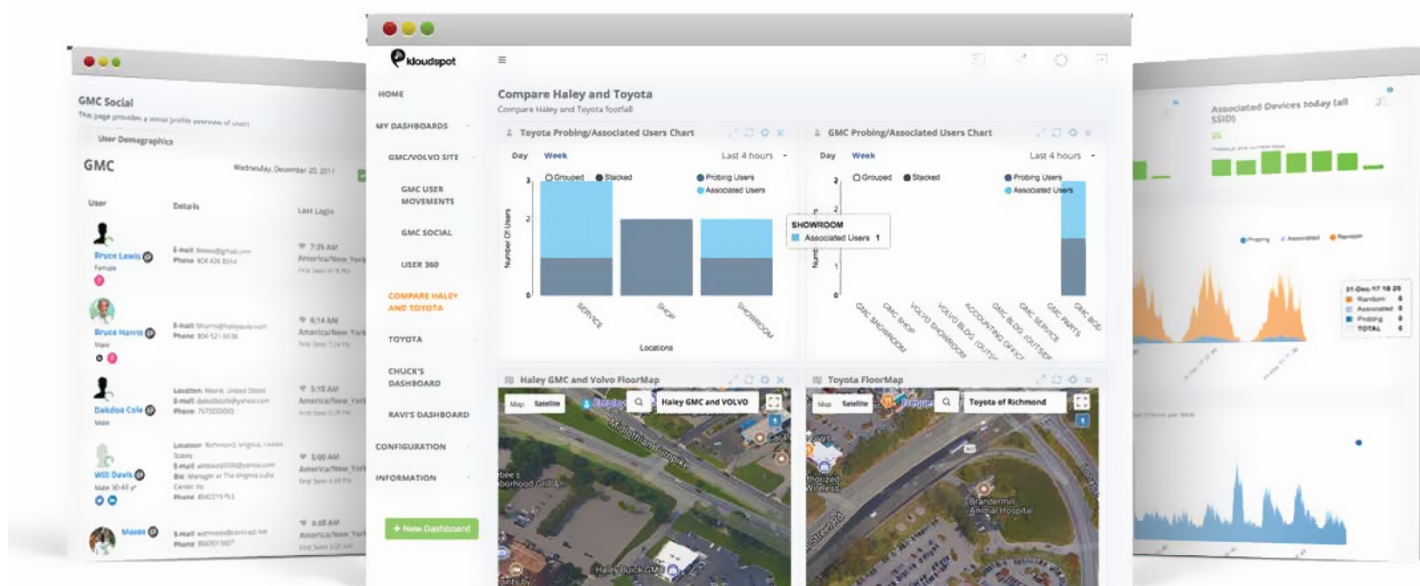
GMC Social
This page provides a social profile overview of users
User Demographics
GMC
Wednesday, December 20, 2017
User
Details
Last Login
Bruce Lewis
Female
E-mail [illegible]
Phone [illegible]
7:25 AM
America/New York
Bruce Harris
Male
E-mail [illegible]
Phone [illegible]
6:14 AM
America/New York
Dakdoa Cole
Male
Location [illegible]
E-mail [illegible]
Phone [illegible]
5:15 AM
America/New York
Will Davis
Male 30-40 yr
Location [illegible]
E-mail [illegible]
Bio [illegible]
Phone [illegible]
5:00 AM
America/New York
Moses
E-mail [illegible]
Phone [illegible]
4:48 AM
America/New York

kloudspot
HOME
MY DASHBOARDS
GMC/VOLVO SITE
GMC USER MOVEMENTS
GMC SOCIAL
USER 360
COMPARE HALEY AND TOYOTA
TOYOTA
CHUCK'S DASHBOARD
RAVI'S DASHBOARD
CONFIGURATION
INFORMATION
+ New Dashboard

Compare Haley and Toyota
Compare Haley and Toyota footfall

Toyota Probing/Associated Users Chart
Day Week Last 4 hours
Grouped Stacked
Probing Users
Associated Users
Number Of Users
3
2
0
SERVICE
SHOP
SHOWROOM
Locations

GMC Probing/Associated Users Chart
Day Week Last 4 hours
Grouped Stacked
Probing Users
Associated Users
SHOWROOM
Associated Users 1
2
0
GMC SHOWROOM
GMC SHOP
VOLVO SHOWROOM
VOLVO BLDG (OUTSI
ACCOUNTING OFFICE
GMC BLDG (OUTSIDE
GMC SERVICE
GMC PARTS
GMC BOD

Haley GMC and Volvo FloorMap
Map Satellite
Haley GMC and VOLVO
Midlothian Turnpike
Haley Buick GMC

Toyota FloorMap
Map Satellite
Toyota of Richmond
Brandermill Animal Hospital

Associated Devices today (all SSID)
Probing Associated Random
31-Dec-17 18:25
Random 0
Associated 0
Probing 0
TOTAL 0